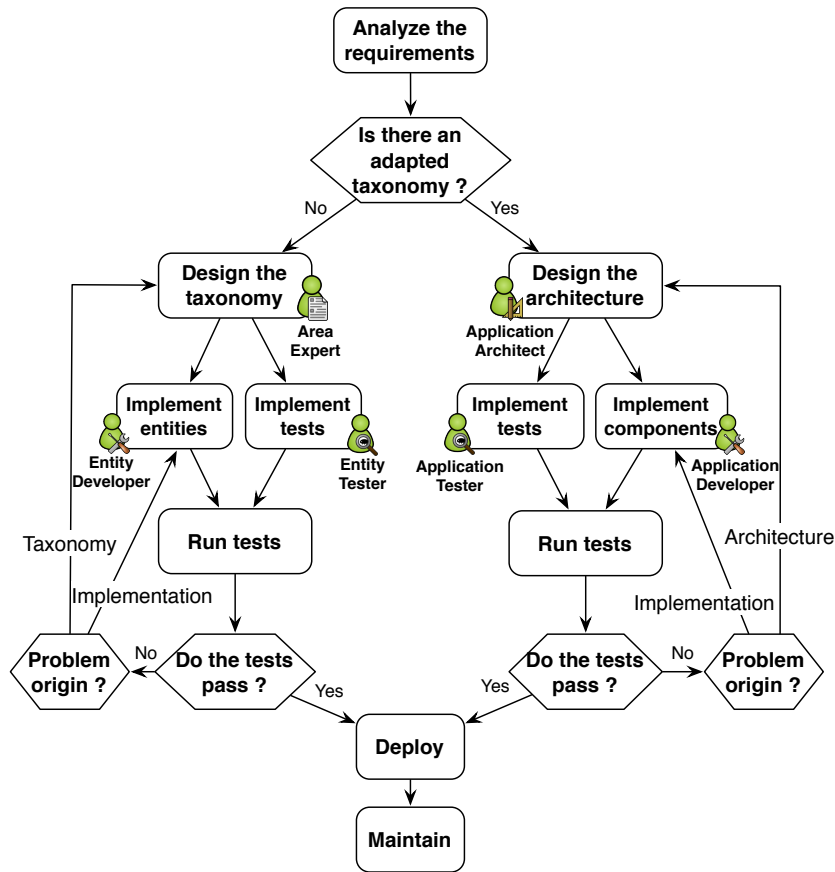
Analyze the requirements

Is there an adapted taxonomy ?

No

Yes

Design the taxonomy

Area Expert

Design the architecture

Application Architect

Implement entities

Entity Developer

Implement tests

Entity Tester

Implement tests

Application Tester

Implement components

Application Developer

Run tests

Run tests

Taxonomy

Implementation

Architecture

Implementation

Problem origin ?

No

Do the tests pass ?

Yes

Yes

Do the tests pass ?

No

Problem origin ?

Deploy

Maintain